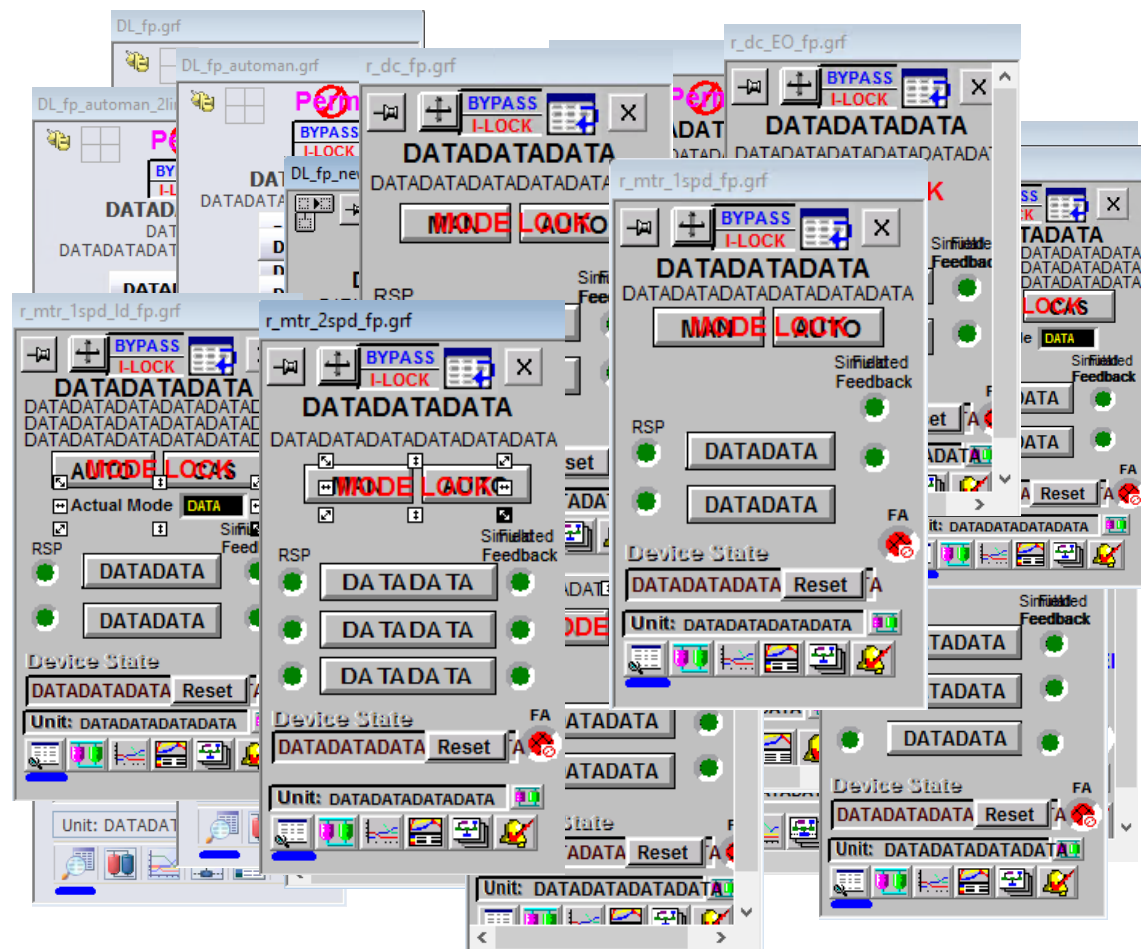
DL_fp.grf

DL_fp_automan_2li

DL_fp_automan.grf

Perm

BYPASS
I-LOCK

DATADATADATA
DATADATADATA

r_dc_fp.grf

BYPASS
I-LOCK

DATADATADATA
DATADATADATADATADATA

MAN MODE LOCK AUTO

RSP

r_dc_EO_fp.grf

BYPASS
I-LOCK

DATADATADATA
DATADATADATADATADATA

DL_fp_new

r_mtr_1spd_fp.grf

BYPASS
I-LOCK

DATADATADATA
DATADATADATADATADATA

MAN MODE LOCK AUTO

Simulated
Field Feedback

RSP

DATADATA

DATADATA

FA

Device State

DATADATADATA Reset

Unit: DATADATADATADATA

r_mtr_1spd_ld_fp.grf

BYPASS
I-LOCK

DATADATADATA
DATADATADATADATADATA
DATADATADATADATADATA
DATADATADATADATADATA

AUTO MODE LOCK

Actual Mode DATA

RSP

Simulated
Feedback

DATADATA

DATADATA

Device State

DATADATADATA Reset

Unit: DATADATADATADATA

r_mtr_2spd_fp.grf

BYPASS
I-LOCK

DATADATADATA
DATADATADATADATADATA

MAN MODE LOCK AUTO

Simulated
Field Feedback

RSP

DATADATA

DATADATA

DATADATA

Device State

DATADATADATA Reset

FA

Unit: DATADATADATADATA

Unit: DATADAT

DATADATA
DATADATA
DATADATA

LOCK

de DATA

Simulated
Field Feedback

DATA

DATA

Reset

FA

Unit: DATADATA

Simulated
Field Feedback

DATADATA

DATADATA

DATADATA

Device State

DATADATADATA Reset

FA

Unit: DATADATADATADATA

DATADATA
DATADATA

State
DATADATA Reset

Unit: DATADATADATA

MODE

DATA
DATA
eset